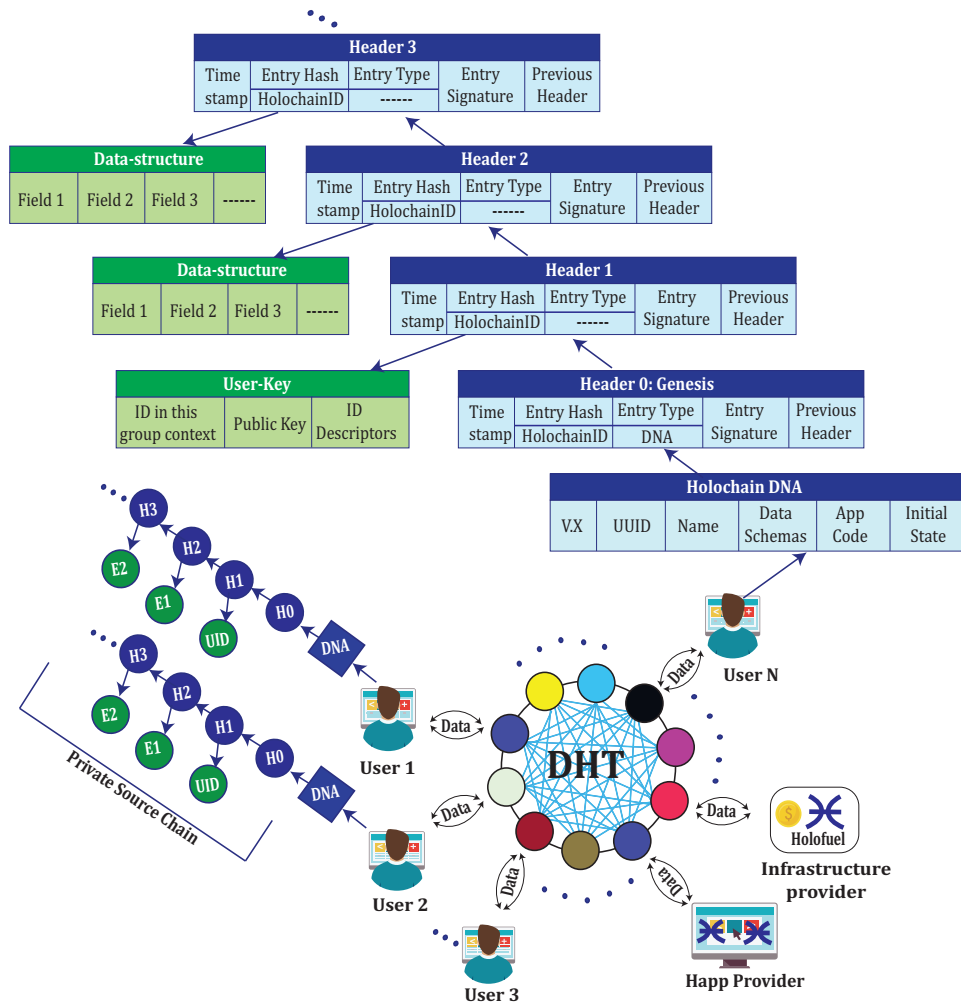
Header 3

| Time stamp | Entry Hash | Entry Type | Entry Signature | Previous Header |
|---|---|---|---|---|
| | HolochainID | ------ | | |

Data-structure

| Field 1 | Field 2 | Field 3 | ------ |
|---|---|---|---|

Header 2

| Time stamp | Entry Hash | Entry Type | Entry Signature | Previous Header |
|---|---|---|---|---|
| | HolochainID | ------ | | |

Data-structure

| Field 1 | Field 2 | Field 3 | ------ |
|---|---|---|---|

Header 1

| Time stamp | Entry Hash | Entry Type | Entry Signature | Previous Header |
|---|---|---|---|---|
| | HolochainID | ------ | | |

User-Key

| ID in this group context | Public Key | ID Descriptors |
|---|---|---|

Header 0: Genesis

| Time stamp | Entry Hash | Entry Type | Entry Signature | Previous Header |
|---|---|---|---|---|
| | HolochainID | DNA | | |

Holochain DNA

| V.X | UUID | Name | Data Schemas | App Code | Initial State |
|---|---|---|---|---|---|

H3 H2 H1 H0 E2 E1 UID DNA

H3 H2 H1 H0 E2 E1 UID DNA

Private Source Chain

User N
Data
User 1
Data
DHT
Data
Data
User 2
Data
Data
User 3
Holofuel
Infrastructure provider
Happ Provider